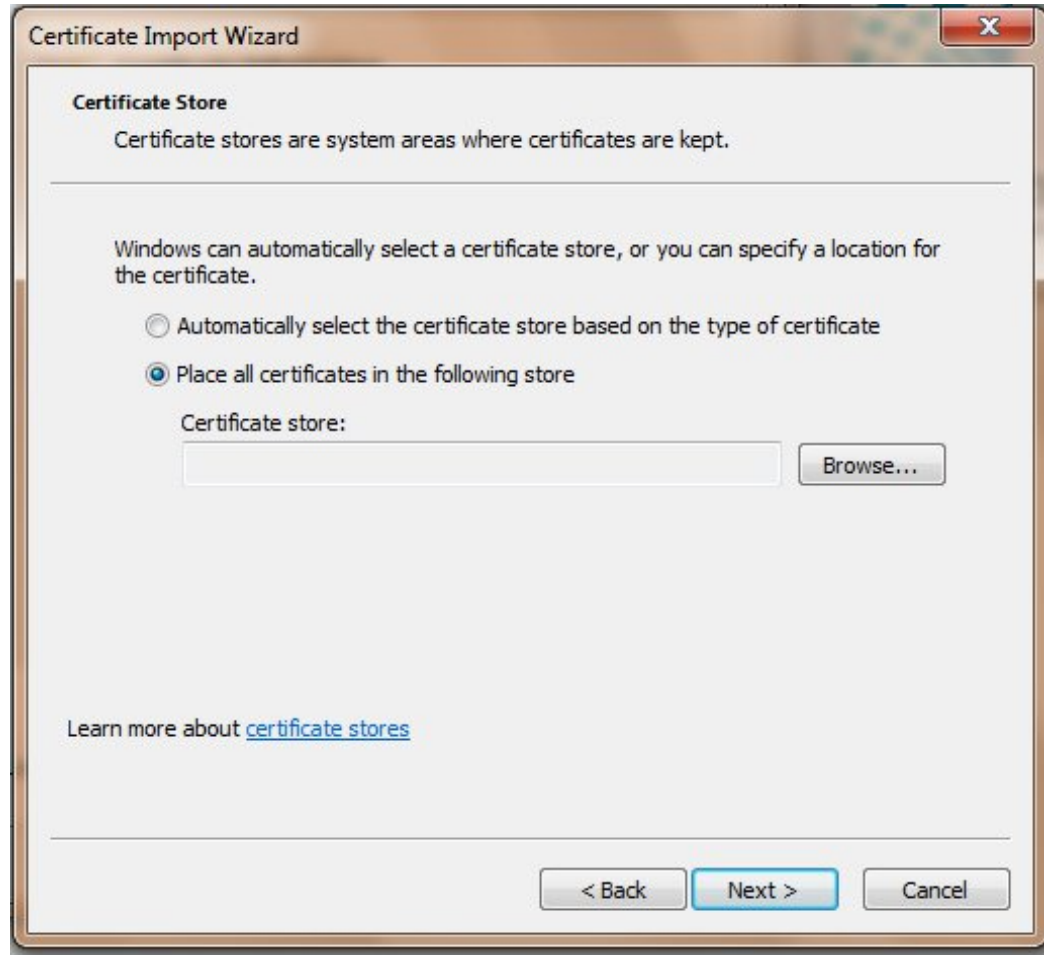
Certificate Import Wizard

Certificate Store

Certificate stores are system areas where certificates are kept.

Windows can automatically select a certificate store, or you can specify a location for the certificate.

Automatically select the certificate store based on the type of certificate

Place all certificates in the following store

Certificate store:

Browse...

Learn more about certificate stores

< Back

Next >

Cancel